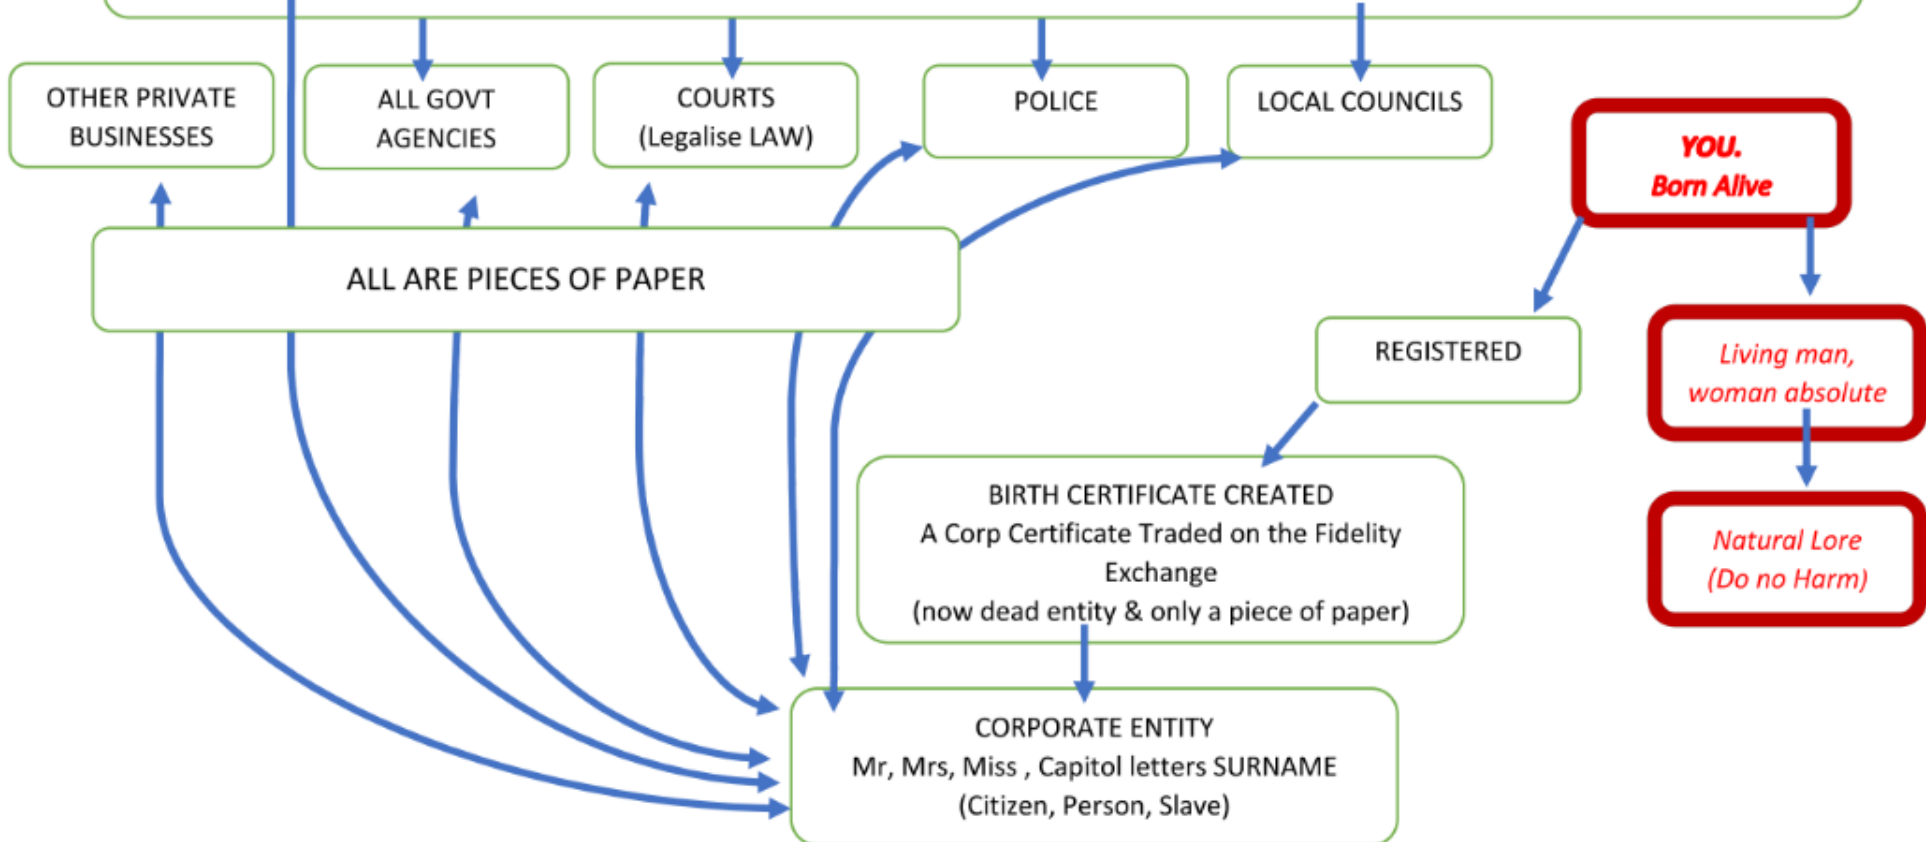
OTHER PRIVATE BUSINESSES

ALL GOVT AGENCIES

COURTS (Legalise LAW)

POLICE

LOCAL COUNCILS

YOU. Born Alive

ALL ARE PIECES OF PAPER

REGISTERED

Living man, woman absolute

BIRTH CERTIFICATE CREATED
A Corp Certificate Traded on the Fidelity Exchange
(now dead entity & only a piece of paper)

Natural Lore (Do no Harm)

CORPORATE ENTITY
Mr, Mrs, Miss , Capitol letters SURNAME
(Citizen, Person, Slave)